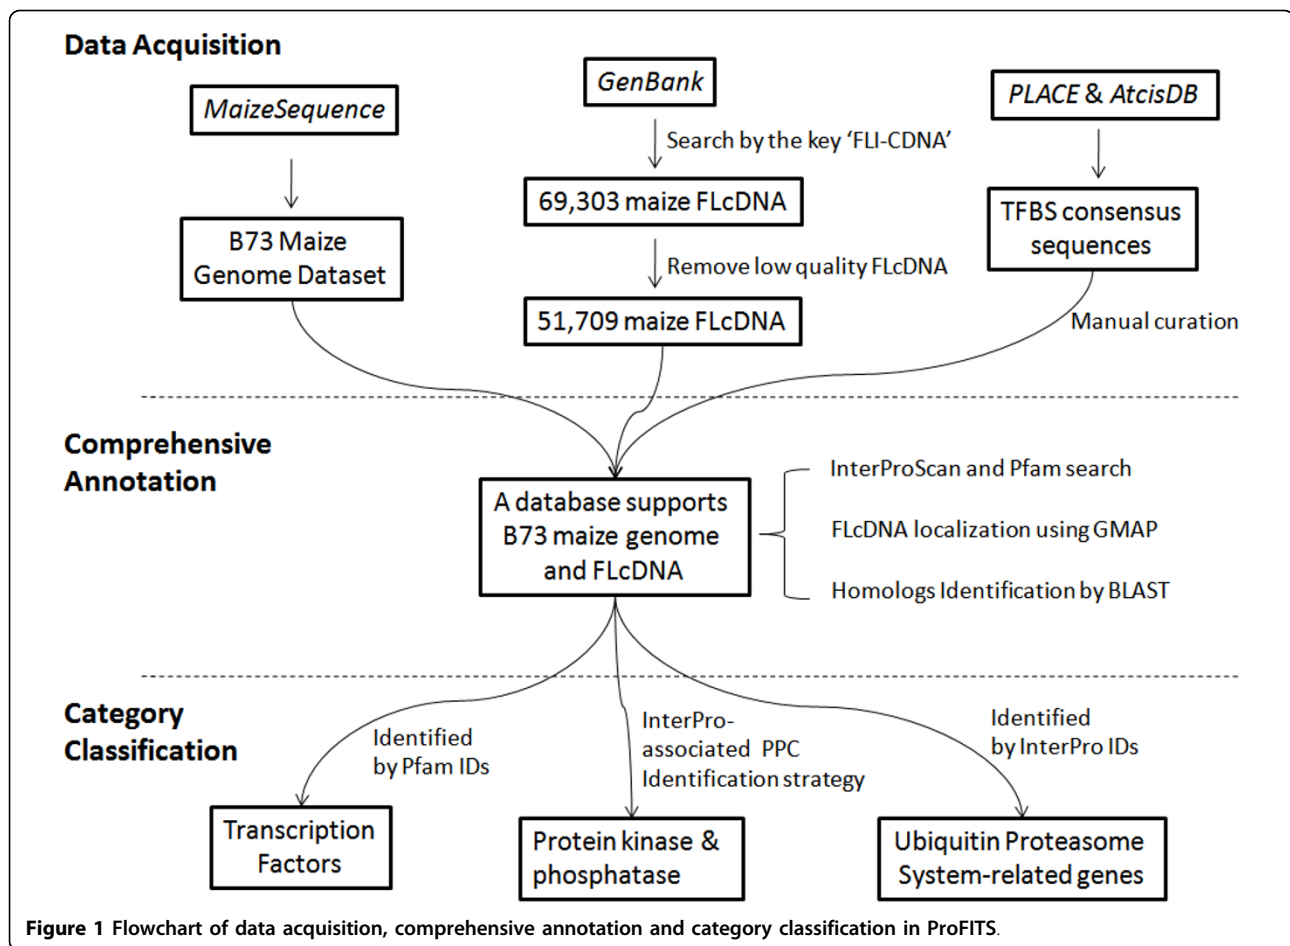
Data Acquisition

MaizeSequence

GenBank

Search by the key 'FLI-CDNA'

PLACE & AtcisDB

69,303 maize FLcDNA

TFBS consensus sequences

B73 Maize Genome Dataset

Remove low quality FLcDNA

51,709 maize FLcDNA

Manual curation

Comprehensive Annotation

A database supports B73 maize genome and FLcDNA

InterProScan and Pfam search

FLcDNA localization using GMAP

Homologs Identification by BLAST

Category Classification

Identified by Pfam IDs

InterPro-associated PPC Identification strategy

Identified by InterPro IDs

Transcription Factors

Protein kinase & phosphatase

Ubiquitin Proteasome System-related genes

Figure 1 Flowchart of data acquisition, comprehensive annotation and category classification in ProFITS.